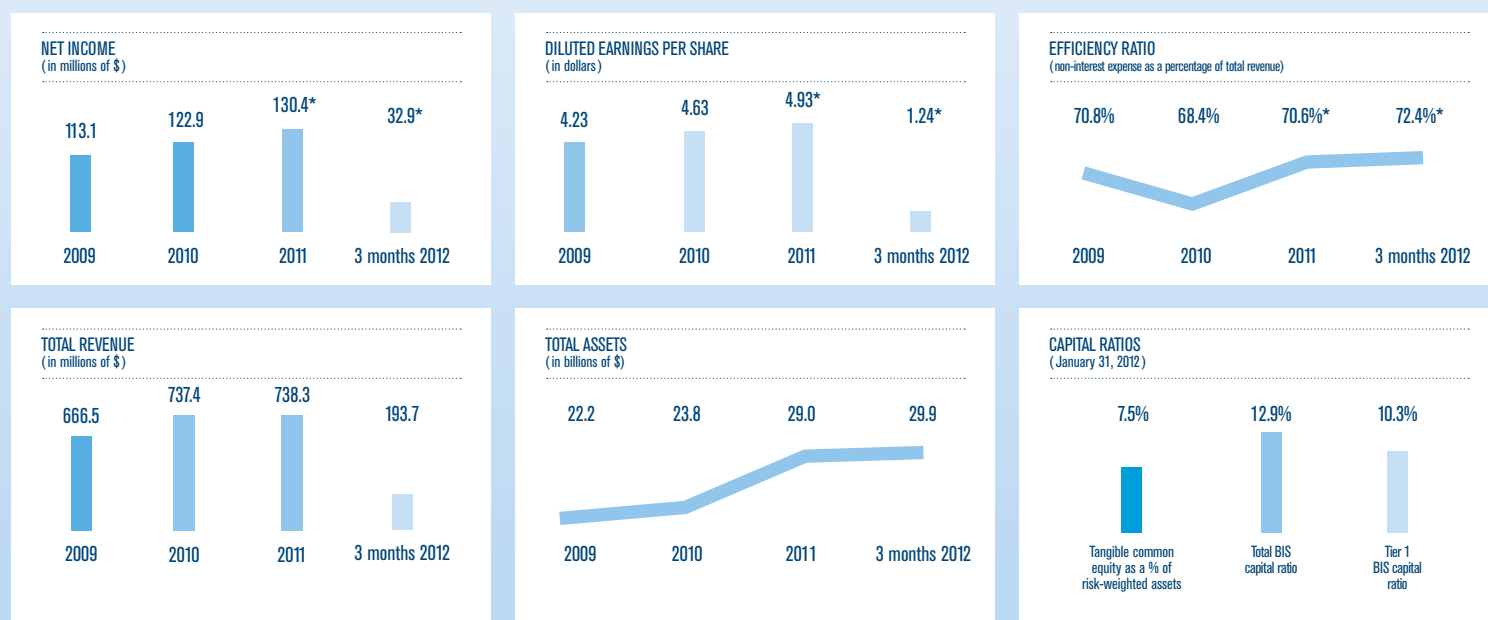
NET INCOME
( in millions of $ )

113.1
122.9
130.4*
32.9*

2009
2010
2011
3 months 2012

DILUTED EARNINGS PER SHARE
( in dollars )

4.23
4.63
4.93*
1.24*

2009
2010
2011
3 months 2012

EFFICIENCY RATIO
( non-interest expense as a percentage of total revenue )

70.8%
68.4%
70.6%*
72.4%*

2009
2010
2011
3 months 2012

TOTAL REVENUE
( in millions of $ )

666.5
737.4
738.3
193.7

2009
2010
2011
3 months 2012

TOTAL ASSETS
( in billions of $)

22.2
23.8
29.0
29.9

2009
2010
2011
3 months 2012

CAPITAL RATIOS
( January 31, 2012 )

7.5%
12.9%
10.3%

Tangible common equity as a % of risk-weighted assets
Total BIS capital ratio
Tier 1 BIS capital ratio